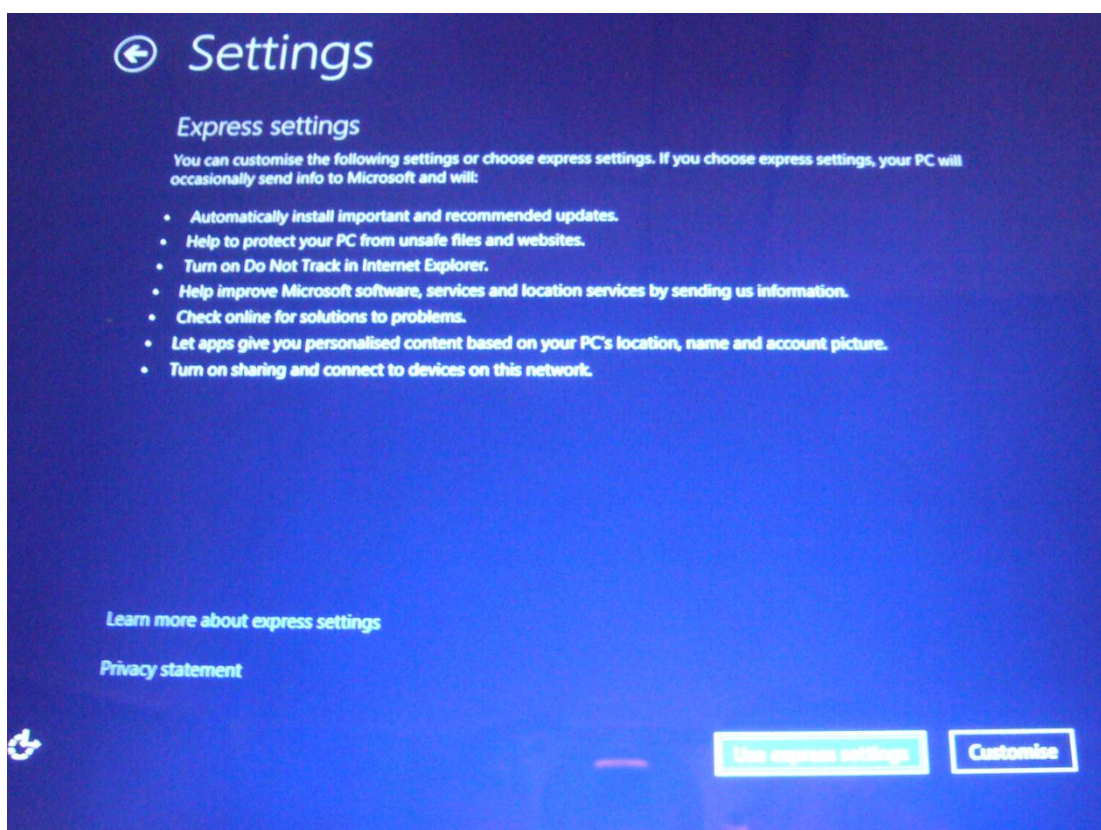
Settings

Express settings

You can customise the following settings or choose express settings. If you choose express settings, your PC will occasionally send info to Microsoft and will:

- Automatically install important and recommended updates.
- Help to protect your PC from unsafe files and websites.
- Turn on Do Not Track in Internet Explorer.
- Help improve Microsoft software, services and location services by sending us information.
- Check online for solutions to problems.
- Let apps give you personalised content based on your PC's location, name and account picture.
- Turn on sharing and connect to devices on this network.

Learn more about express settings

Privacy statement

Use express settings

Customise